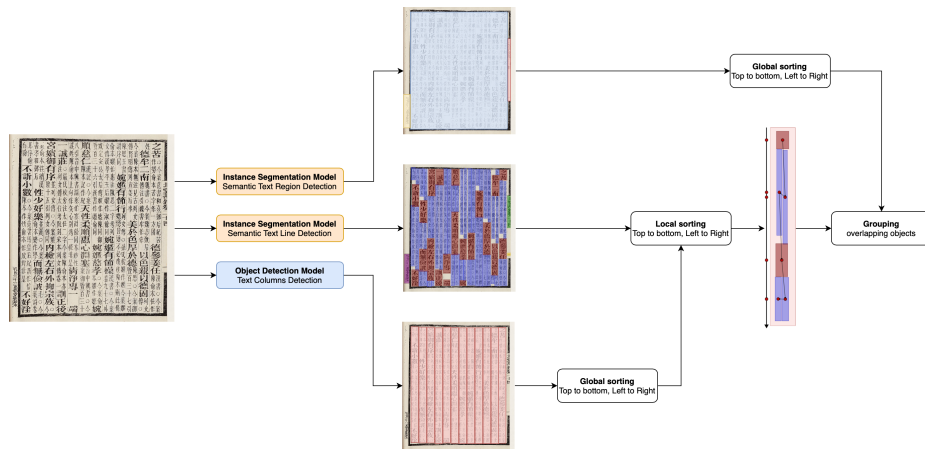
Instance Segmentation Model
Semantic Text Region Detection

Instance Segmentation Model
Semantic Text Line Detection

Object Detection Model
Text Columns Detection

Global sorting
Top to bottom, Left to Right

Local sorting
Top to bottom, Left to Right

Global sorting
Top to bottom, Left to Right

Grouping
overlapping objects